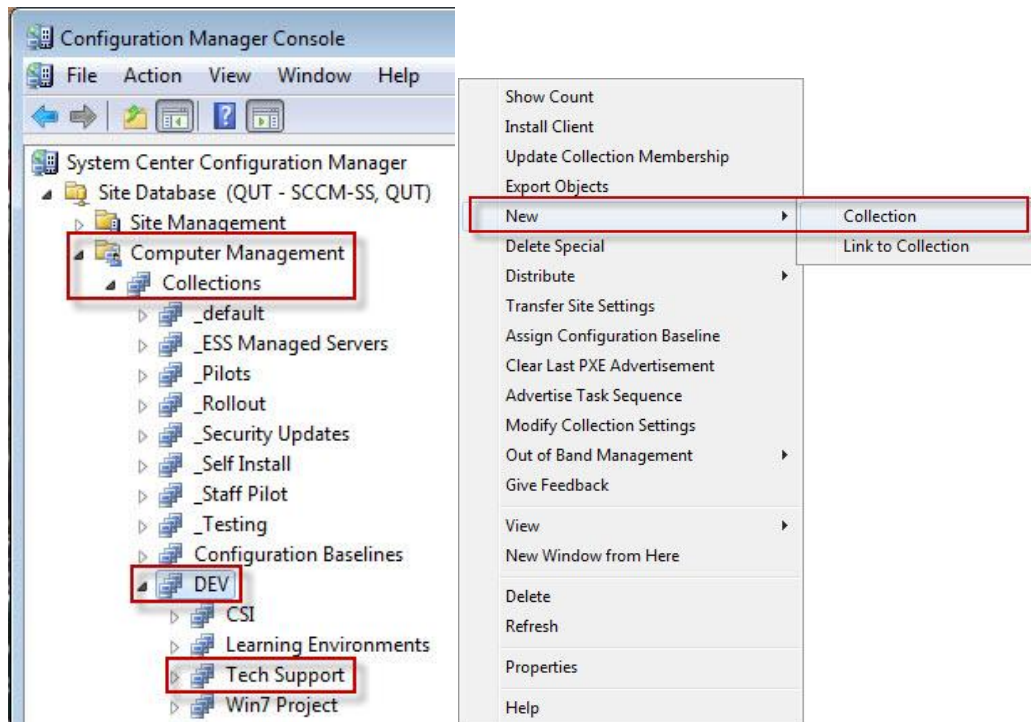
Configuration Manager Console

File Action View Window Help

System Center Configuration Manager
Site Database (QUT - SCCM-SS, QUT)
Site Management
Computer Management
Collections
_default
_ESS Managed Servers
_Pilots
_Rollout
_Security Updates
_Self Install
_Staff Pilot
_Testing
Configuration Baselines
DEV
CSI
Learning Environments
Tech Support
Win7 Project

Show Count
Install Client
Update Collection Membership
Export Objects
New
Delete Special
Distribute
Transfer Site Settings
Assign Configuration Baseline
Clear Last PXE Advertisement
Advertise Task Sequence
Modify Collection Settings
Out of Band Management
Give Feedback
View
New Window from Here
Delete
Refresh
Properties
Help

Collection
Link to Collection